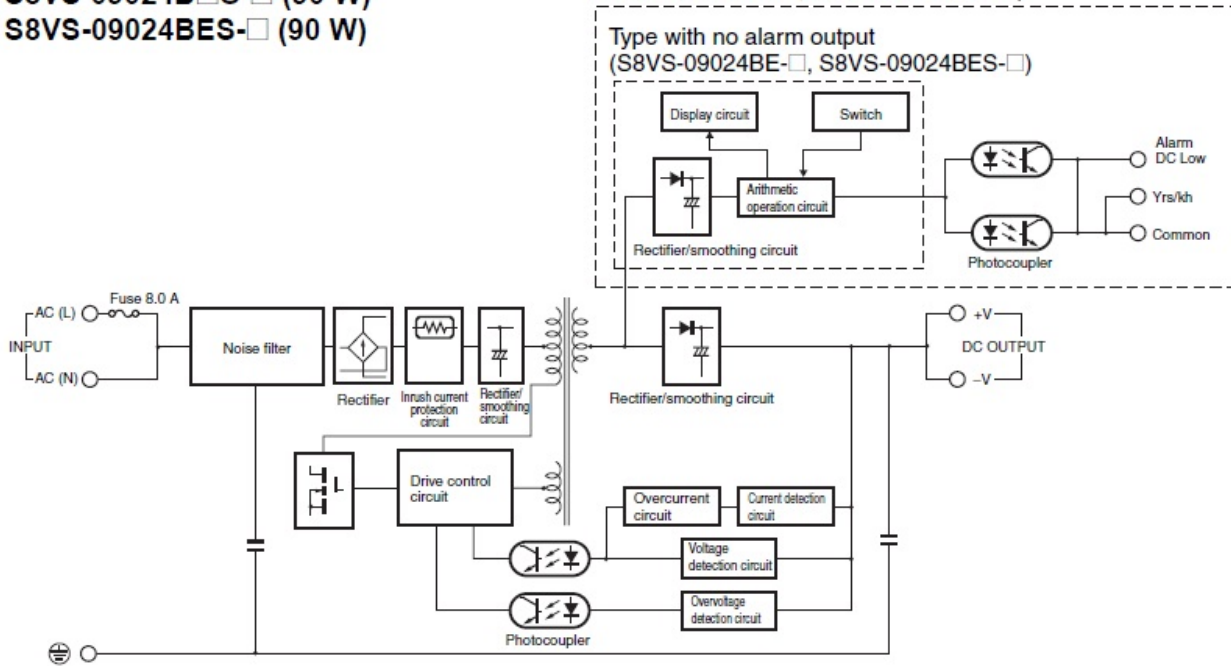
S8VS-09024B☐S-☐ (90 W)
S8VS-09024BES-☐ (90 W)

Type with no alarm output
(S8VS-09024BE-☐, S8VS-09024BES-☐)

Display circuit

Switch

Arithmetic operation circuit

Rectifier/smoothing circuit

Alarm DC Low

Yrs/kh

Common

Photocoupler

AC (L)

Fuse 8.0 A

INPUT

AC (N)

Noise filter

Rectifier

Inrush current protection circuit

Rectifier/ smoothing circuit

Rectifier/smoothing circuit

+V

DC OUTPUT

−V

Drive control circuit

Overcurrent circuit

Current detection circuit

Voltage detection circuit

Overvoltage detection circuit

Photocoupler